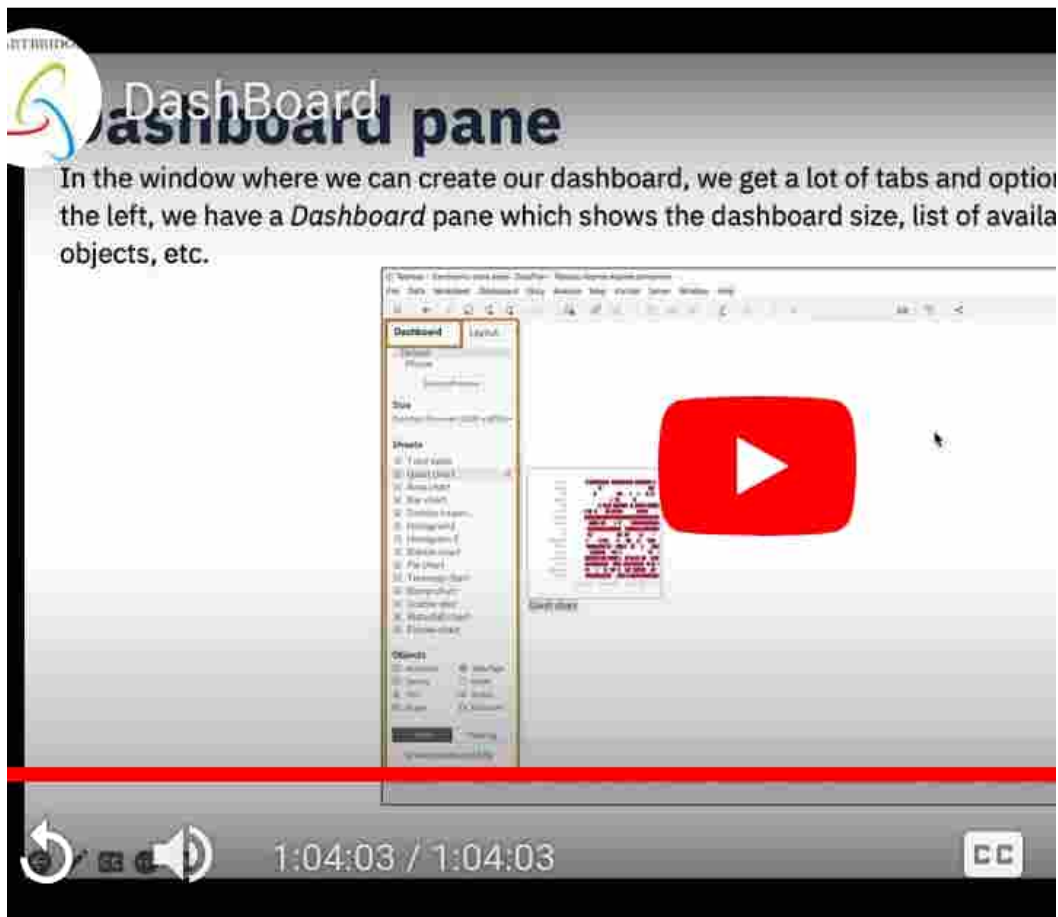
DashBoard

Dashboard pane

In the window where we can create our dashboard, we get a lot of tabs and optior the left, we have a *Dashboard* pane which shows the dashboard size, list of availa objects, etc.

Dashboard Layout

Size

Sheets

Objects

1:04:03 / 1:04:03

CC